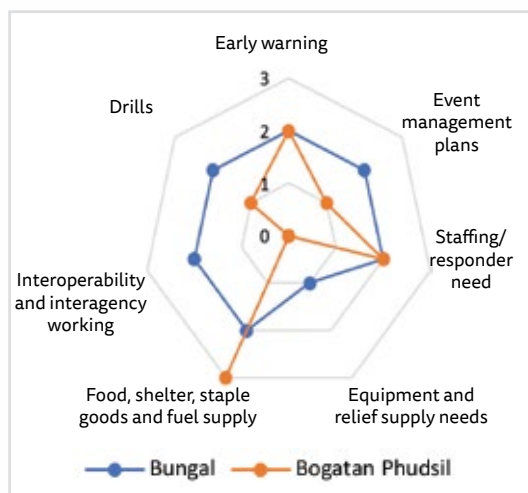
Early warning

3

2

1

0

Event management plans

Staffing/ responder need

Equipment and relief supply needs

Food, shelter, staple goods and fuel supply

Interoperability and interagency working

Drills

Bungal

Bogatan Phudsil